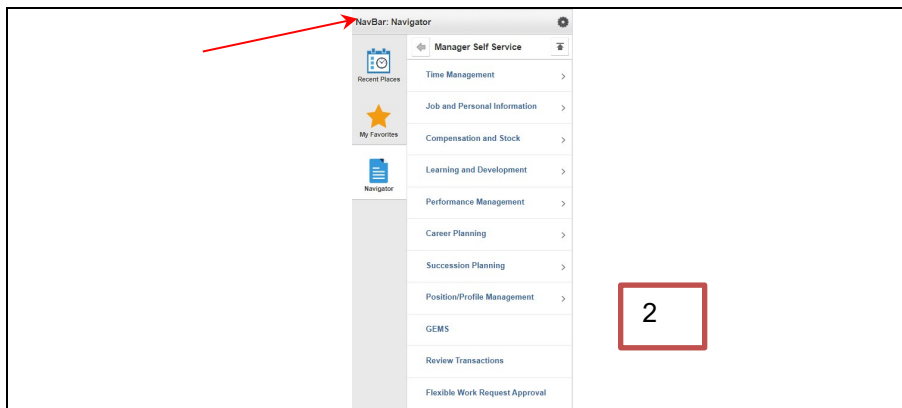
NavBar: Navigator

Recent Places

My Favorites

Navigator

Manager Self Service

Time Management

Job and Personal Information

Compensation and Stock

Learning and Development

Performance Management

Career Planning

Succession Planning

Position/Profile Management

GEMS

Review Transactions

Flexible Work Request Approval

2